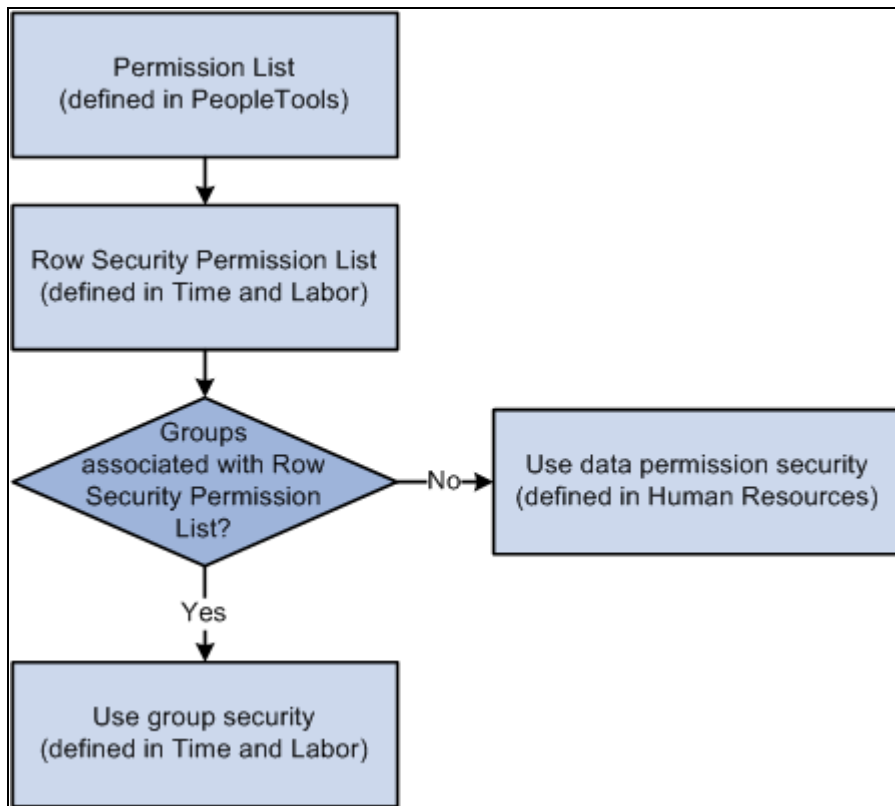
Permission List
(defined in PeopleTools)

Row Security Permission List
(defined in Time and Labor)

Groups associated with Row Security Permission List?

No

Use data permission security
(defined in Human Resources)

Yes

Use group security
(defined in Time and Labor)